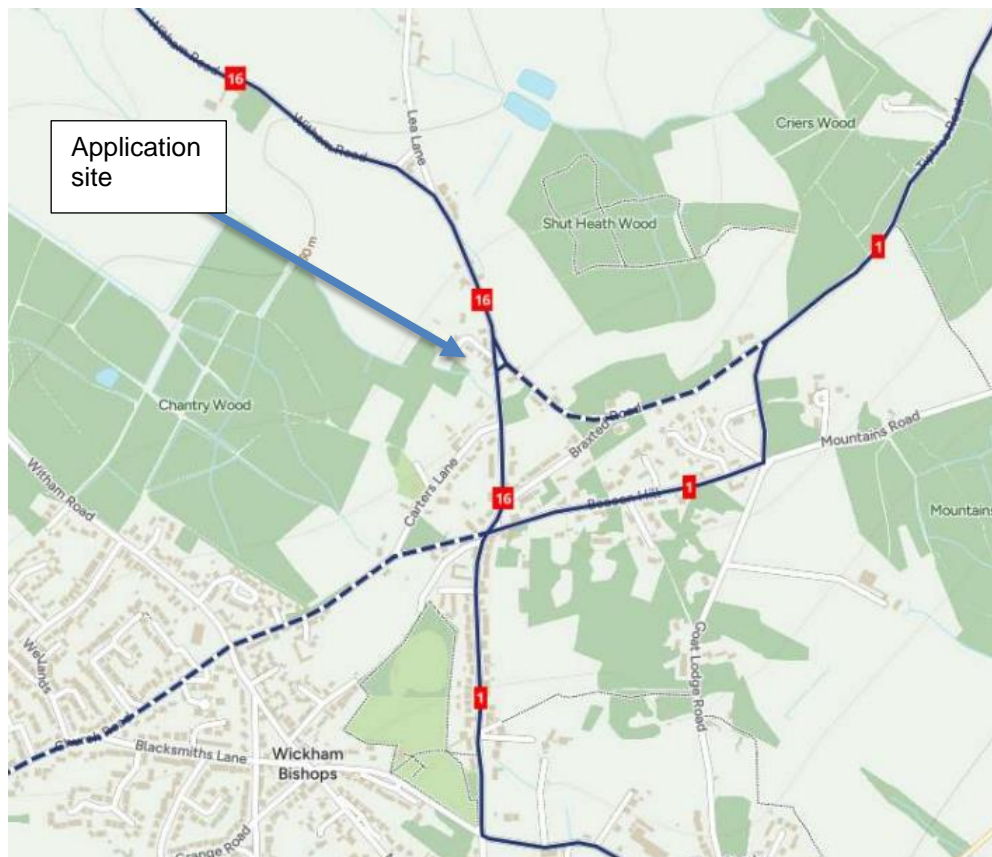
Application site

16

Lee Lane

Criers Wood

Shut Heath Wood

1

16

Chantry Wood

Braxted Road

Mountains Road

Witham Road

Carters Lane

16

1

Mountains

Wellands

Coat Lodge Road

1

Blacksmiths Lane

Wickham Bishops

Grange Road